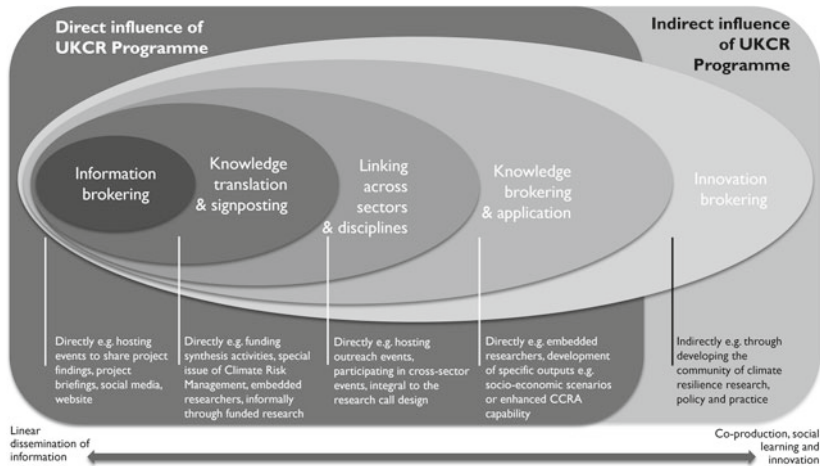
Direct influence of UKCR Programme

Indirect influence of UKCR Programme

Information brokering

Knowledge translation & signposting

Linking across sectors & disciplines

Knowledge brokering & application

Innovation brokering

Directly e.g. hosting events to share project findings, project briefings, social media, website

Directly e.g. funding synthesis activities, special issue of Climate Risk Management, embedded researchers, informally through funded research

Directly e.g. hosting outreach events, participating in cross-sector events, integral to the research call design

Directly e.g. embedded researchers, development of specific outputs e.g. socio-economic scenarios or enhanced CCRA capability

Indirectly e.g. through developing the community of climate resilience research, policy and practice

Linear dissemination of information

Co-production, social learning and innovation